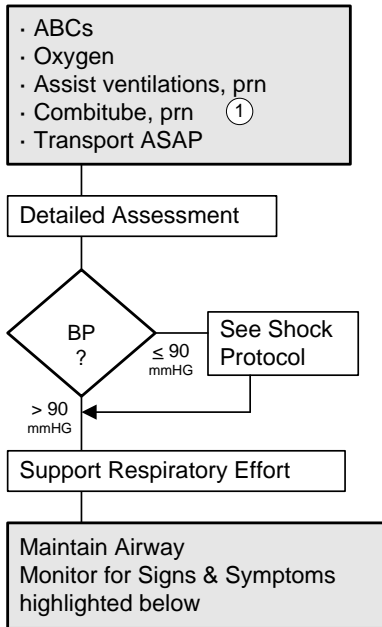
· ABCs
· Oxygen
· Assist ventilations, prn
· Combitube, prn ①
· Transport ASAP

Detailed Assessment

BP
?

See Shock Protocol

≤ 90
mmHG

> 90
mmHG

Support Respiratory Effort

Maintain Airway
Monitor for Signs & Symptoms highlighted below